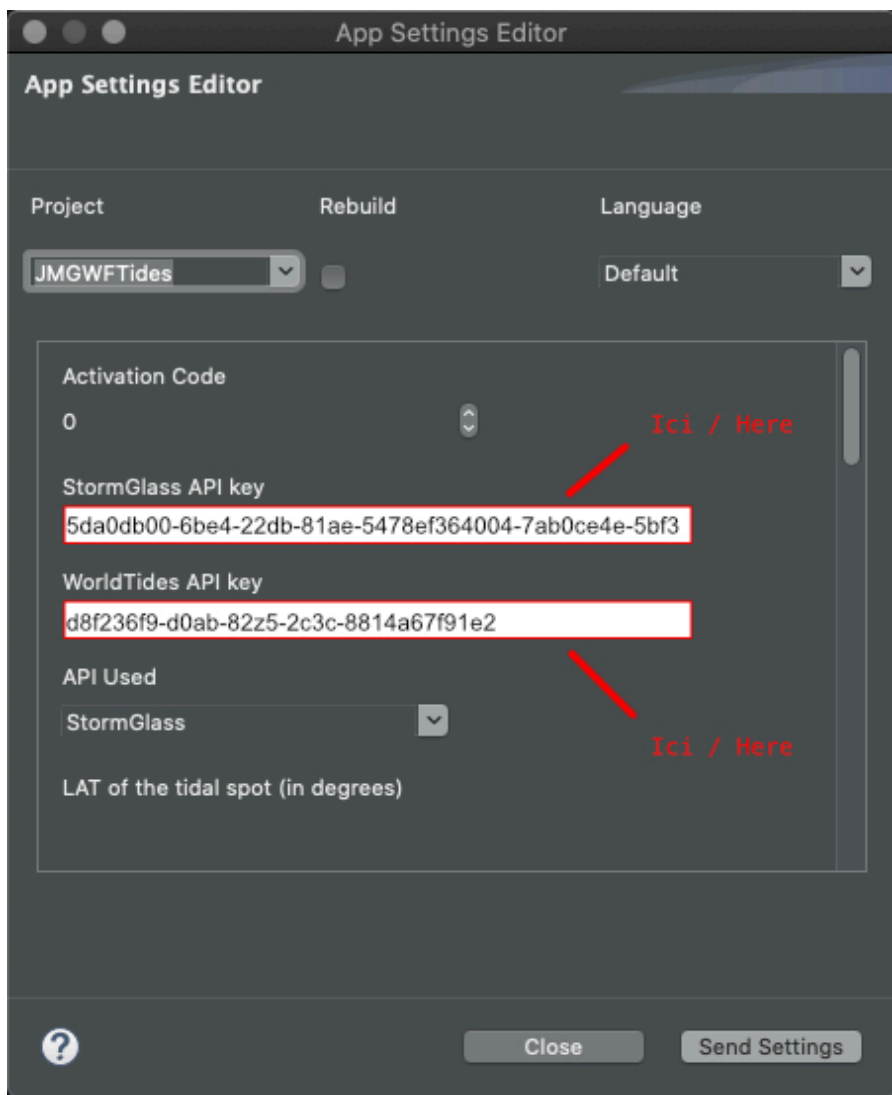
App Settings Editor

App Settings Editor

Project

Rebuild

Language

JMGWFTides

Default

Activation Code

0

Ici / Here

StormGlass API key

5da0db00-6be4-22db-81ae-5478ef364004-7ab0ce4e-5bf3

WorldTides API key

d8f236f9-d0ab-82z5-2c3c-8814a67f91e2

API Used

StormGlass

Ici / Here

LAT of the tidal spot (in degrees)

?

Close

Send Settings